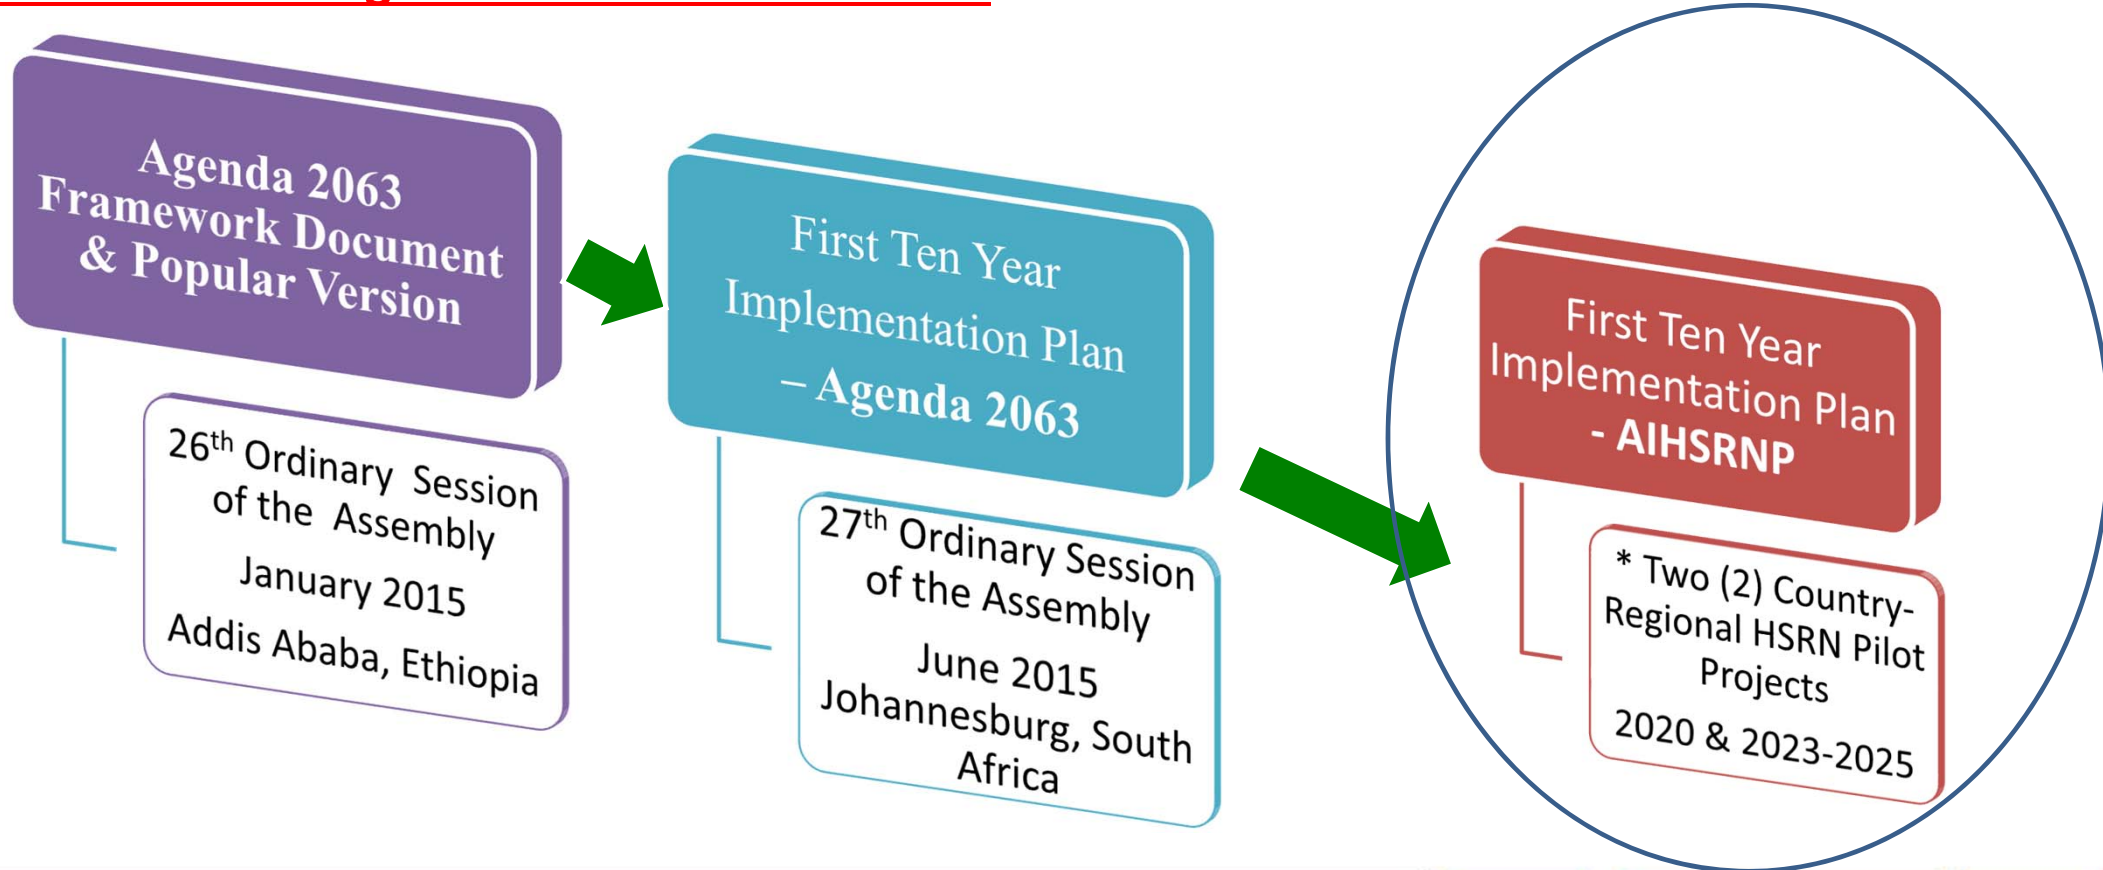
Agenda 2063 Framework Document & Popular Version

$26^{th}$ Ordinary Session of the Assembly

January 2015

Addis Ababa, Ethiopia

First Ten Year Implementation Plan – Agenda 2063

$27^{th}$ Ordinary Session of the Assembly

June 2015

Johannesburg, South Africa

First Ten Year Implementation Plan - AIHSRNP

* Two (2) Country-Regional HSRN Pilot Projects

2020 & 2023-2025